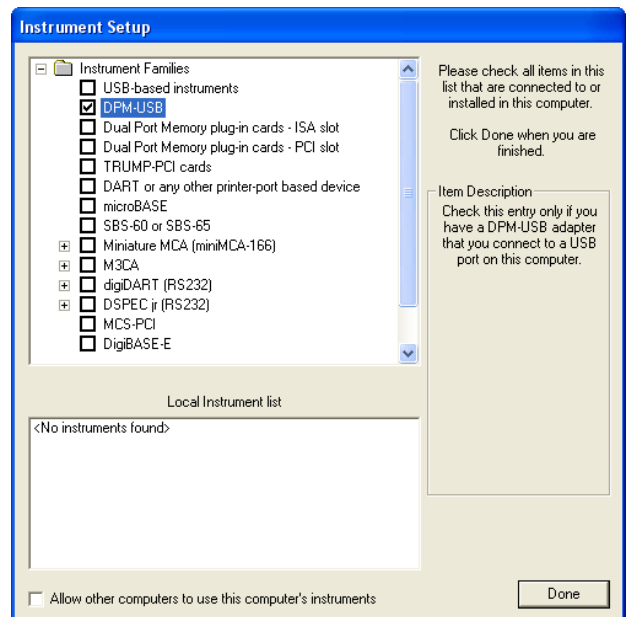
Instrument Setup

Instrument Families
USB-based instruments
DPM-USB
Dual Port Memory plug-in cards - ISA slot
Dual Port Memory plug-in cards - PCI slot
TRUMP-PCI cards
DART or any other printer-port based device
microBASE
SBS-60 or SBS-65
Miniature MCA (miniMCA-166)
M3CA
digiDART (RS232)
DSPEC jr (RS232)
MCS-PCI
DigiBASE-E

Please check all items in this list that are connected to or installed in this computer.

Click Done when you are finished.

Item Description
Check this entry only if you have a DPM-USB adapter that you connect to a USB port on this computer.

Local Instrument list
<No instruments found>

Allow other computers to use this computer's instruments

Done